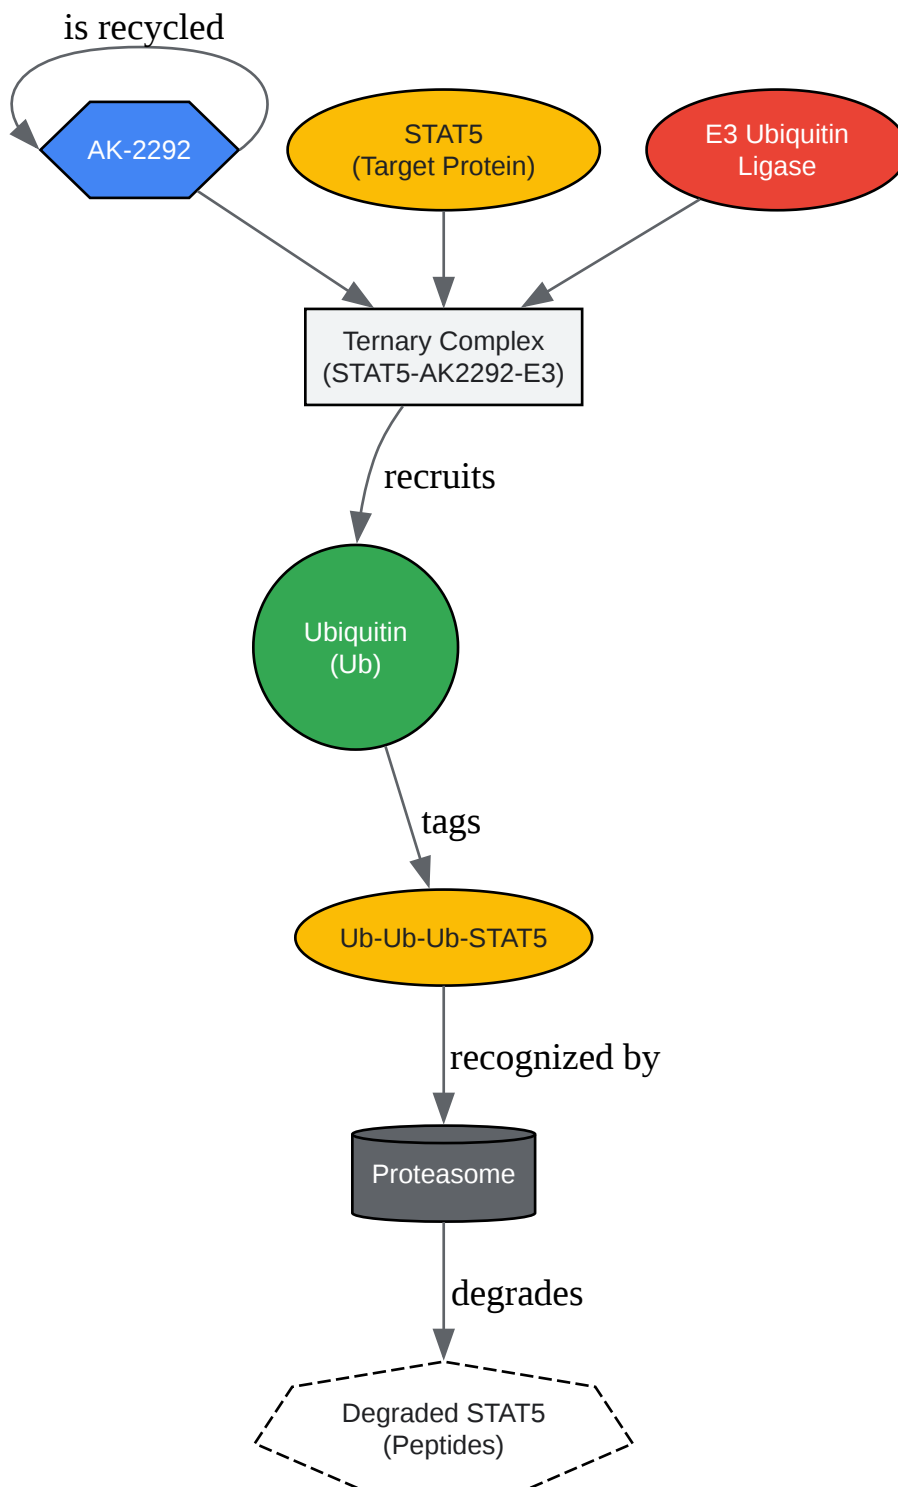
is recycled

AK-2292

STAT5
(Target Protein)

E3 Ubiquitin
Ligase

Ternary Complex
(STAT5-AK2292-E3)

recruits

Ubiquitin
(Ub)

tags

Ub-Ub-Ub-STAT5

recognized by

Proteasome

degrades

Degraded STAT5
(Peptides)